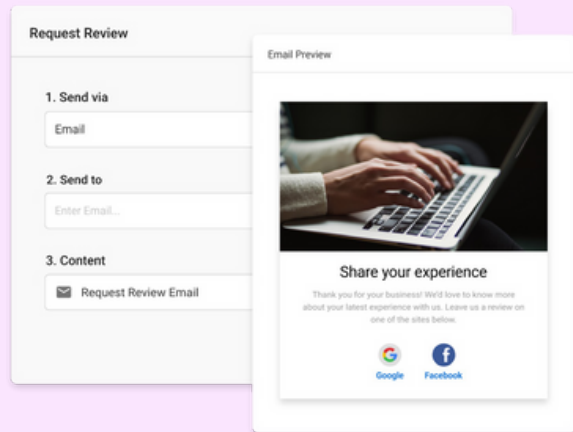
Request Review

1. Send via

Email

2. Send to

Enter Email...

3. Content

Request Review Email

Email Preview

Share your experience

Thank you for your business! We'd love to know more about your latest experience with us. Leave us a review on one of the sites below.

Google

Facebook